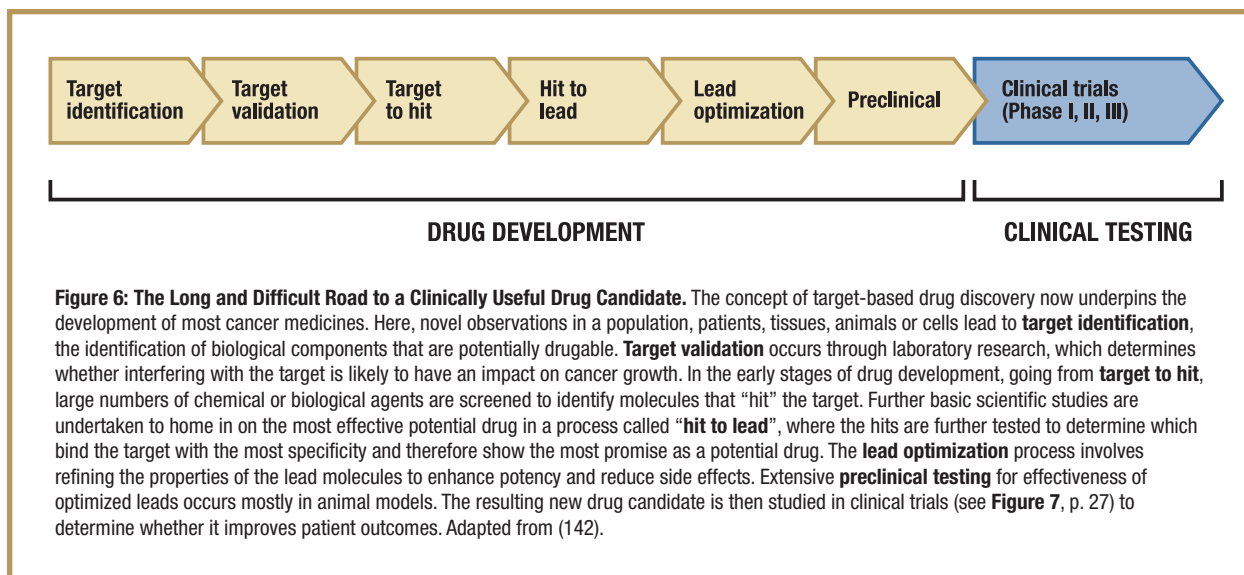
Target identification

Target validation

Target to hit

Hit to lead

Lead optimization

Preclinical

Clinical trials (Phase I, II, III)

DRUG DEVELOPMENT

CLINICAL TESTING

**Figure 6: The Long and Difficult Road to a Clinically Useful Drug Candidate.** The concept of target-based drug discovery now underpins the development of most cancer medicines. Here, novel observations in a population, patients, tissues, animals or cells lead to **target identification**, the identification of biological components that are potentially drugable. **Target validation** occurs through laboratory research, which determines whether interfering with the target is likely to have an impact on cancer growth. In the early stages of drug development, going from **target to hit**, large numbers of chemical or biological agents are screened to identify molecules that "hit" the target. Further basic scientific studies are undertaken to home in on the most effective potential drug in a process called "**hit to lead**", where the hits are further tested to determine which bind the target with the most specificity and therefore show the most promise as a potential drug. The **lead optimization** process involves refining the properties of the lead molecules to enhance potency and reduce side effects. Extensive **preclinical testing** for effectiveness of optimized leads occurs mostly in animal models. The resulting new drug candidate is then studied in clinical trials (see **Figure 7**, p. 27) to determine whether it improves patient outcomes. Adapted from (142).